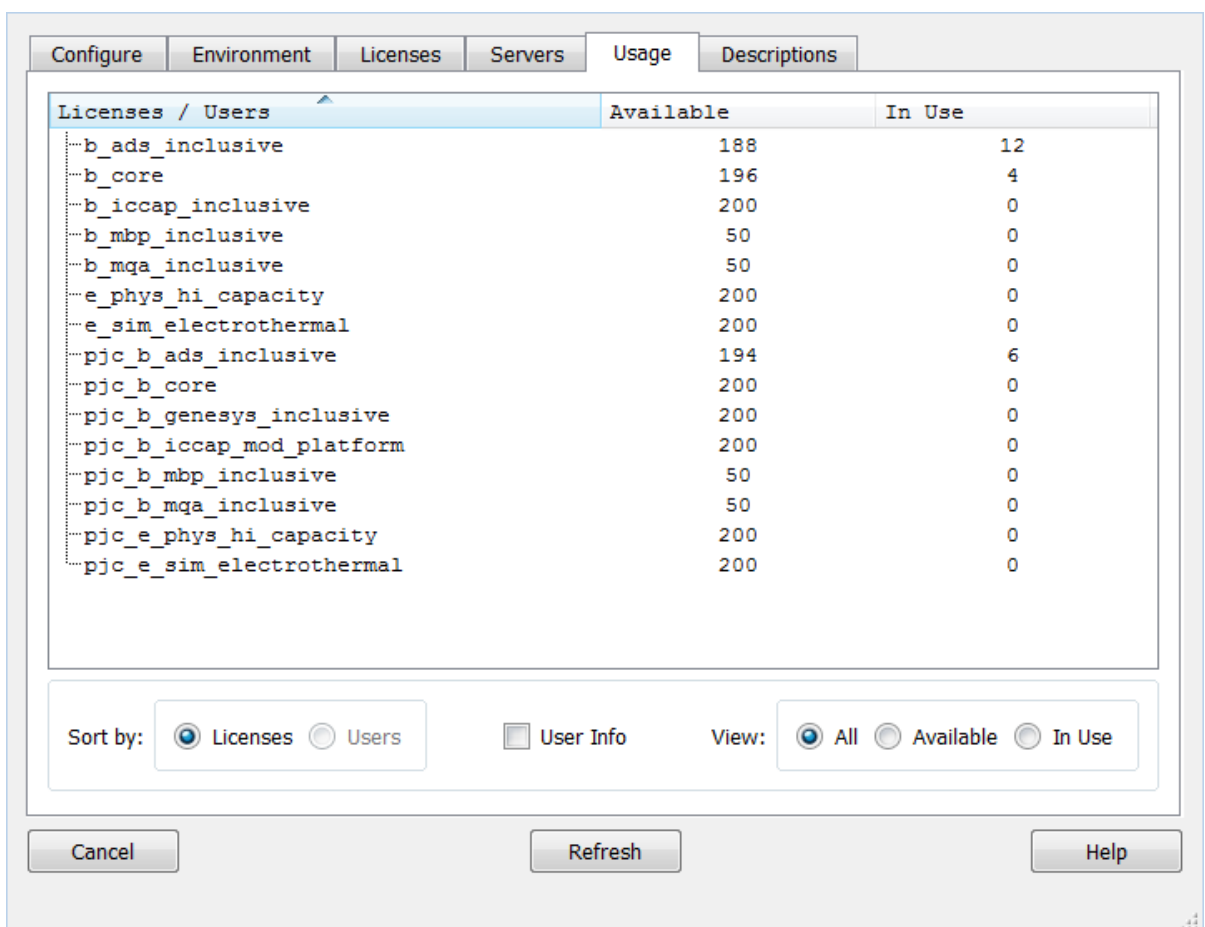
Configure | Environment | Licenses | Servers | Usage | Descriptions

| Licenses / Users | Available | In Use |
|---|---|---|
| b_ads_inclusive | 188 | 12 |
| b_core | 196 | 4 |
| b_iccap_inclusive | 200 | 0 |
| b_mbp_inclusive | 50 | 0 |
| b_mqa_inclusive | 50 | 0 |
| e_phys_hi_capacity | 200 | 0 |
| e_sim_electrothermal | 200 | 0 |
| pjc_b_ads_inclusive | 194 | 6 |
| pjc_b_core | 200 | 0 |
| pjc_b_genesys_inclusive | 200 | 0 |
| pjc_b_iccap_mod_platform | 200 | 0 |
| pjc_b_mbp_inclusive | 50 | 0 |
| pjc_b_mqa_inclusive | 50 | 0 |
| pjc_e_phys_hi_capacity | 200 | 0 |
| pjc_e_sim_electrothermal | 200 | 0 |

Sort by: Licenses Users

User Info

View: All Available In Use

Cancel

Refresh

Help